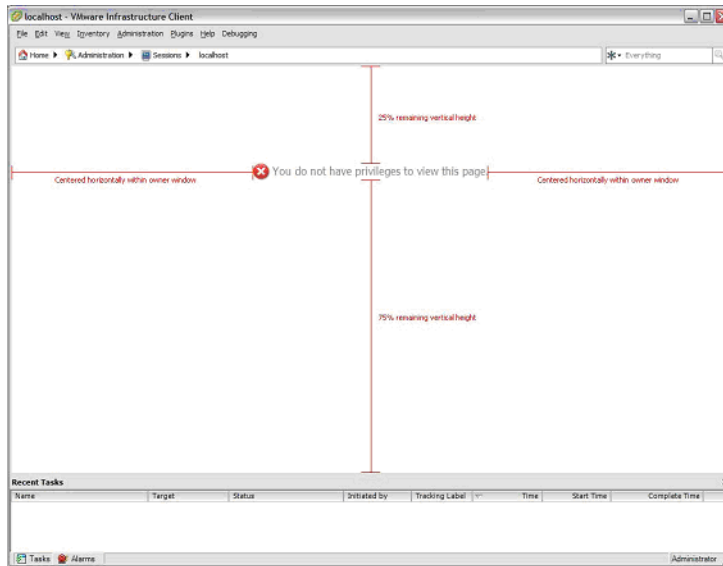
localhost - VMware Infrastructure Client

File Edit View Inventory Administration Plugins Help Debugging

Home ▶ Administration ▶ Sessions ▶ localhost

Everything

25% remaining vertical height

Centered horizontally within owner window

You do not have privileges to view this page

Centered horizontally within owner window

75% remaining vertical height

Recent Tasks

| Name | Target | Status | Initiated by | Tracking Label | Time | Start Time | Complete Time |
|---|---|---|---|---|---|---|---|

Tasks Alarms

Administrator